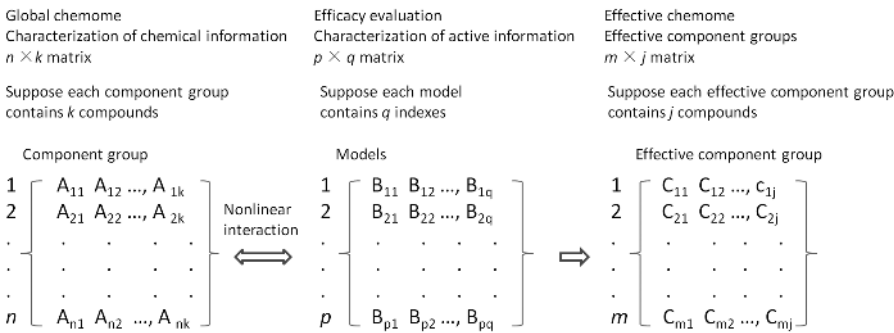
Global chemome
Characterization of chemical information
$n \times k$ matrix

Suppose each component group contains $k$ compounds

Component group

$\begin{matrix} 1 \\ 2 \\ . \\ . \\ . \\ n \end{matrix} \begin{bmatrix} A_{11} & A_{12} & ..., & A_{1k} \\ A_{21} & A_{22} & ..., & A_{2k} \\ . & . & . & . \\ . & . & . & . \\ . & . & . & . \\ A_{n1} & A_{n2} & ..., & A_{nk} \end{bmatrix}$

Nonlinear interaction

Efficacy evaluation
Characterization of active information
$p \times q$ matrix

Suppose each model contains $q$ indexes

Models

$\begin{matrix} 1 \\ 2 \\ . \\ . \\ . \\ p \end{matrix} \begin{bmatrix} B_{11} & B_{12} & ..., & B_{1q} \\ B_{21} & B_{22} & ..., & B_{2q} \\ . & . & . & . \\ . & . & . & . \\ . & . & . & . \\ B_{p1} & B_{p2} & ..., & B_{pq} \end{bmatrix}$

Effective chemome
Effective component groups
$m \times j$ matrix

Suppose each effective component group contains $j$ compounds

Effective component group

$\begin{matrix} 1 \\ 2 \\ . \\ . \\ . \\ m \end{matrix} \begin{bmatrix} C_{11} & C_{12} & ..., & c_{1j} \\ C_{21} & C_{22} & ..., & C_{2j} \\ . & . & . & . \\ . & . & . & . \\ . & . & . & . \\ C_{m1} & C_{m2} & ..., & C_{mj} \end{bmatrix}$